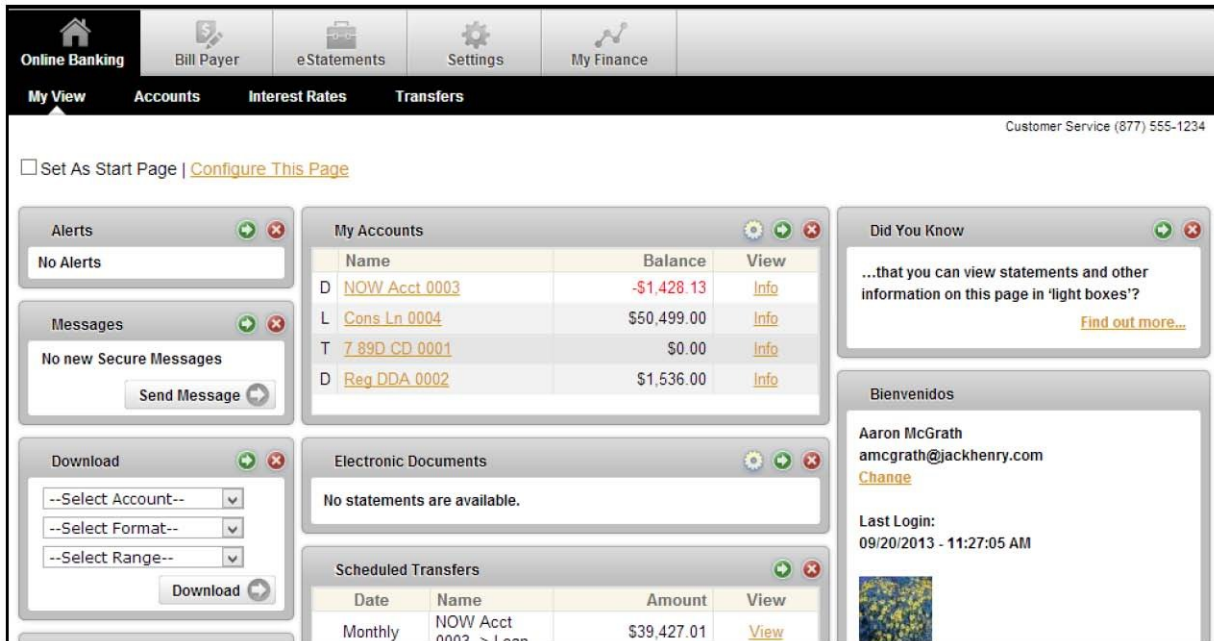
Online Banking | Bill Payer | eStatements | Settings | My Finance

My View | Accounts | Interest Rates | Transfers

Customer Service (877) 555-1234

Set As Start Page | Configure This Page

Alerts

No Alerts

Messages

No new Secure Messages

Send Message

Download

--Select Account--

--Select Format--

--Select Range--

Download

My Accounts

| | Name | Balance | View |
|---|---|---|---|
| D | NOW Acct 0003 | -$1,428.13 | Info |
| L | Cons Ln 0004 | $50,499.00 | Info |
| T | 7 89D CD 0001 | $0.00 | Info |
| D | Reg DDA 0002 | $1,536.00 | Info |

Electronic Documents

No statements are available.

Scheduled Transfers

| Date | Name | Amount | View |
|---|---|---|---|
| Monthly | NOW Acct 0003 > Loan | $39,427.01 | View |

Did You Know

...that you can view statements and other information on this page in 'light boxes'?

Find out more...

Bienvenidos

Aaron McGrath
amcgrath@jackhenry.com
Change

Last Login:
09/20/2013 - 11:27:05 AM